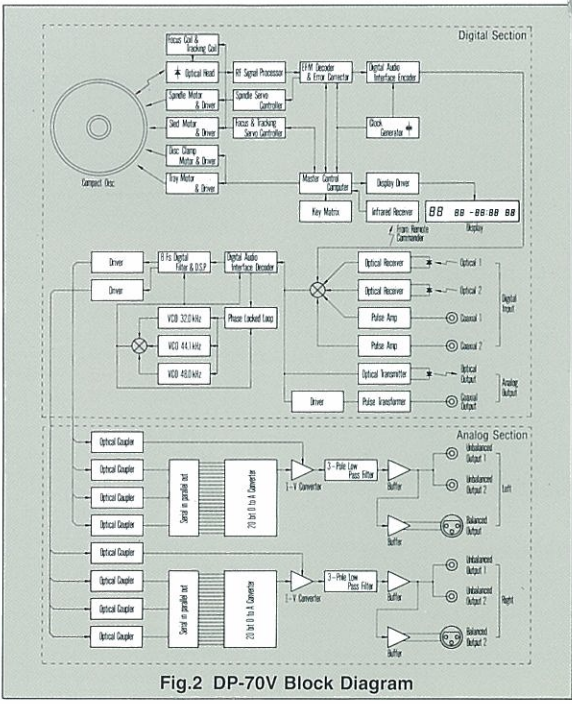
Digital Section

Focus Coil & Tracking Coil

Optical Head

Spindle Motor & Driver

Sled Motor & Driver

Disc Clamp Motor & Driver

Tray Motor & Driver

Compact Disc

RF Signal Processor

Spindle Servo Controller

Focus & Tracking Servo Controller

EFM Decoder & Error Corrector

Digital Audio Interface Encoder

Clock Generator

Master Control Computer

Display Driver

Key Matrix

Infrared Receiver

From Remote Commander

88 88 -88:88 88

Display

Driver

Driver

8 Fs Digital Filter & D.S.P.

Digital Audio Interface Decoder

VCO 32.0 kHz

VCO 44.1 kHz

VCO 48.0 kHz

Phase Locked Loop

Optical Receiver

Optical Receiver

Pulse Amp

Pulse Amp

Optical 1

Optical 2

Coaxial 1

Coaxial 2

Digital Input

Optical Transmitter

Optical Output

Driver

Pulse Transformer

Coaxial Output

Analog Output

Analog Section

Optical Coupler

Optical Coupler

Optical Coupler

Optical Coupler

Optical Coupler

Serial in parallel out

20 bit D to A Converter

I-V Converter

3-Pole Low Pass Filter

Buffer

Buffer

Unbalanced Output 1

Unbalanced Output 2

Balanced Output

Left

Optical Coupler

Optical Coupler

Optical Coupler

Optical Coupler

Optical Coupler

Serial in parallel out

20 bit D to A Converter

I-V Converter

3-Pole Low Pass Filter

Buffer

Buffer

Unbalanced Output 1

Unbalanced Output 2

Balanced Output

Right

Fig.2 DP-70V Block Diagram